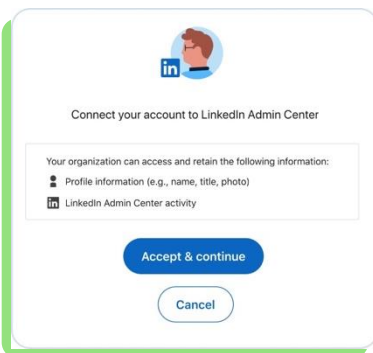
in

Connect your account to LinkedIn Admin Center

Your organization can access and retain the following information:

Profile information (e.g., name, title, photo)

in LinkedIn Admin Center activity

Accept & continue

Cancel